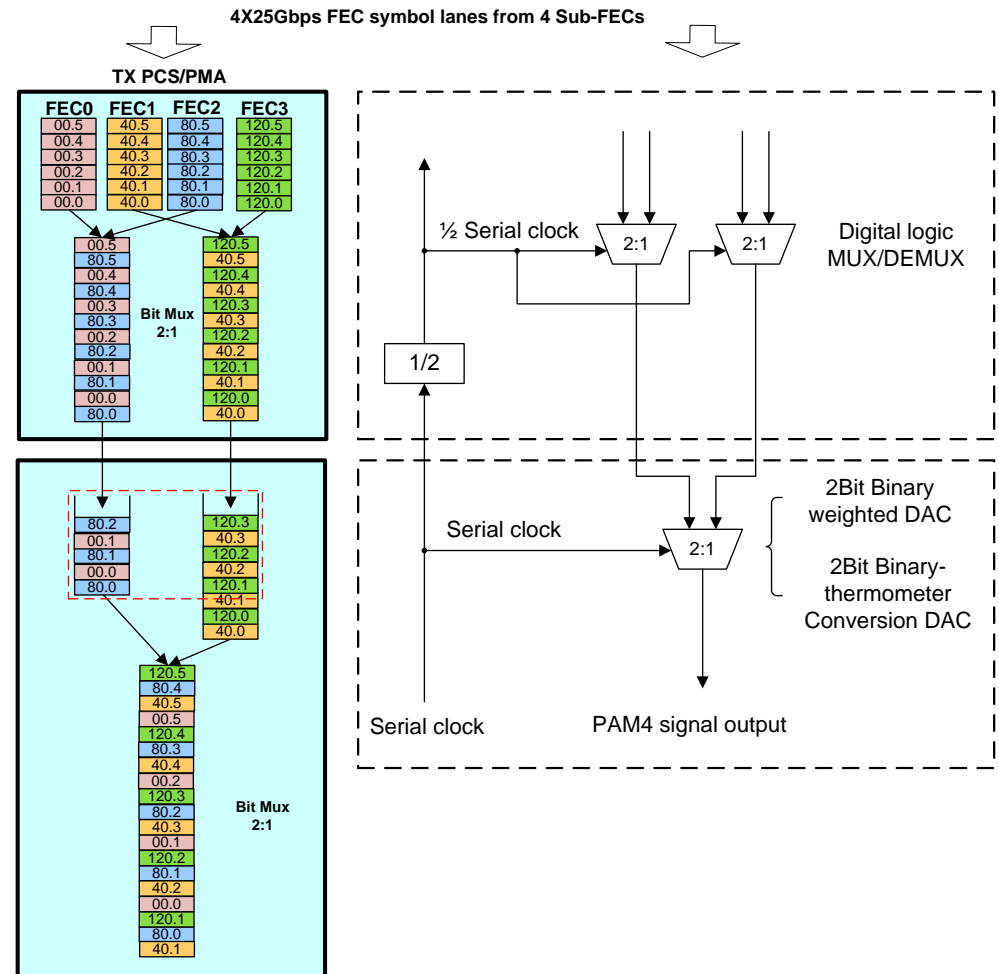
4X25Gbps FEC symbol lanes from 4 Sub-FECs

TX PCS/PMA

| FEC0 | FEC1 | FEC2 | FEC3 |
|---|---|---|---|
| 00.5 | 40.5 | 80.5 | 120.5 |
| 00.4 | 40.4 | 80.4 | 120.4 |
| 00.3 | 40.3 | 80.3 | 120.3 |
| 00.2 | 40.2 | 80.2 | 120.2 |
| 00.1 | 40.1 | 80.1 | 120.1 |
| 00.0 | 40.0 | 80.0 | 120.0 |

00.5
80.5
00.4
80.4
00.3
80.3
00.2
80.2
00.1
80.1
00.0
80.0

Bit Mux
2:1

120.5
40.5
120.4
40.4
120.3
40.3
120.2
40.2
120.1
40.1
120.0
40.0

80.2
00.1
80.1
00.0
80.0

120.3
40.3
120.2
40.2
120.1
40.1
120.0
40.0

120.5
80.4
40.5
00.5
120.4
80.3
40.4
00.2
120.3
80.2
40.3
00.1
120.2
80.1
40.2
00.0
120.1
80.0
40.1

Bit Mux
2:1

½ Serial clock

2:1

2:1

Digital logic
MUX/DEMUX

1/2

Serial clock

2:1

2Bit Binary
weighted DAC

2Bit Binary-
thermometer
Conversion DAC

Serial clock

PAM4 signal output